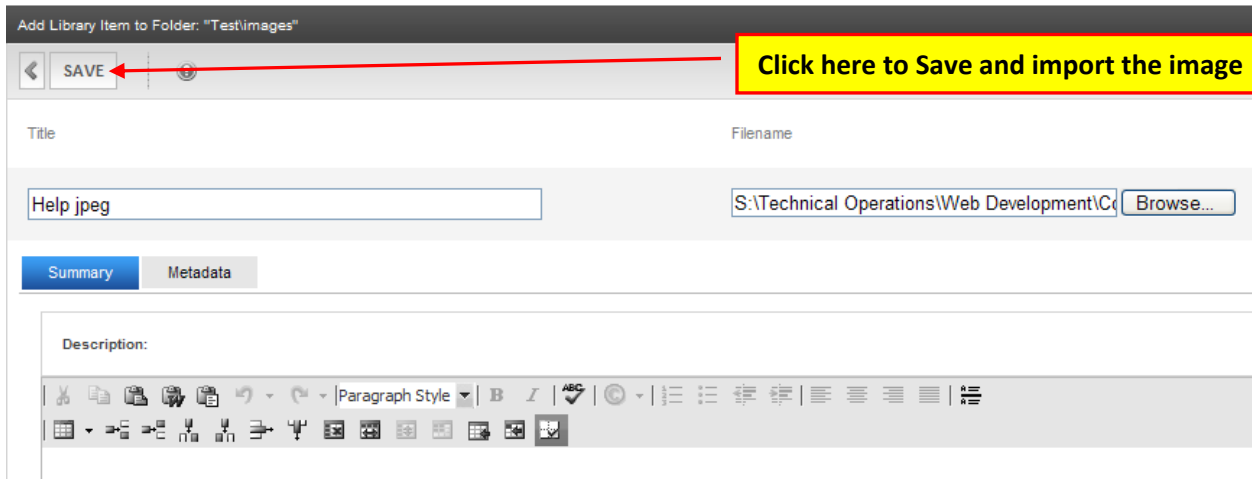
Add Library Item to Folder: "Test\images"

SAVE

Click here to Save and import the image

Title

Filename

Help jpeg

S:\Technical Operations\Web Development\Co

Browse...

Summary

Metadata

Description:

Paragraph Style

B

I